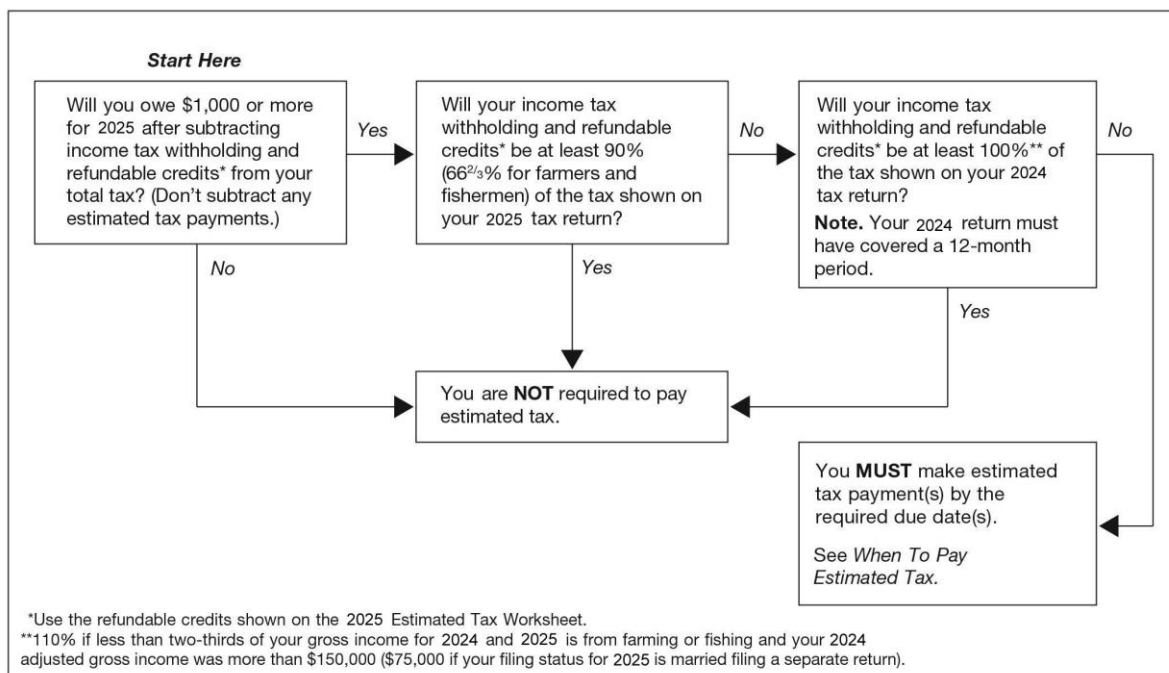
Start Here

Will you owe $1,000 or more for 2025 after subtracting income tax withholding and refundable credits* from your total tax? (Don't subtract any estimated tax payments.)

Yes

Will your income tax withholding and refundable credits* be at least 90% ($66^{2/3}$% for farmers and fishermen) of the tax shown on your 2025 tax return?

No

Will your income tax withholding and refundable credits* be at least 100%** of the tax shown on your 2024 tax return?

Note. Your 2024 return must have covered a 12-month period.

No

No

Yes

Yes

You are NOT required to pay estimated tax.

You MUST make estimated tax payment(s) by the required due date(s).

See When To Pay Estimated Tax.

*Use the refundable credits shown on the 2025 Estimated Tax Worksheet.
**110% if less than two-thirds of your gross income for 2024 and 2025 is from farming or fishing and your 2024 adjusted gross income was more than $150,000 ($75,000 if your filing status for 2025 is married filing a separate return).